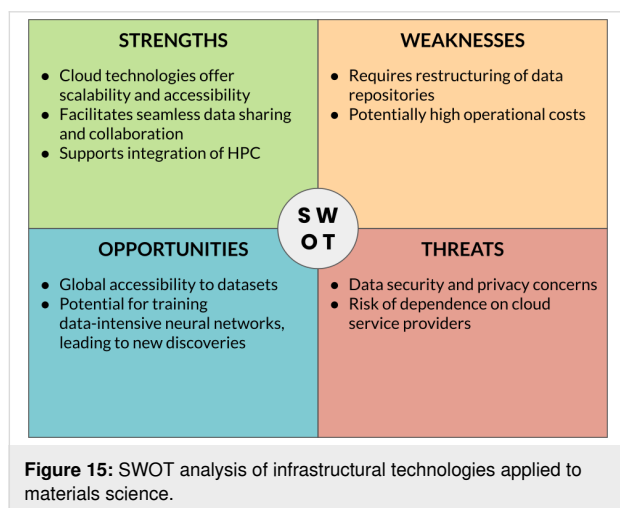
STRENGTHS

- Cloud technologies offer scalability and accessibility
- Facilitates seamless data sharing and collaboration
- Supports integration of HPC

WEAKNESSES

- Requires restructuring of data repositories
- Potentially high operational costs

S W
O T

OPPORTUNITIES

- Global accessibility to datasets
- Potential for training data-intensive neural networks, leading to new discoveries

THREATS

- Data security and privacy concerns
- Risk of dependence on cloud service providers

**Figure 15:** SWOT analysis of infrastructural technologies applied to materials science.